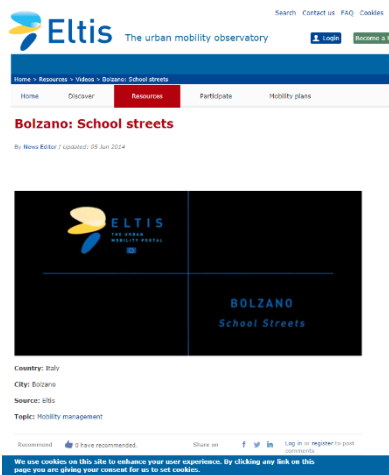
Search Contact us FAQ Cookies

Eltis The urban mobility observatory

Login Become a

Home > Resources > Videos > Bolzano: School streets

Home Discover Resources Participate Mobility plans

Bolzano: School streets

By News Editor / Updated: 05 Jun 2014

ELTIS
THE URBAN MOBILITY PORTAL

BOLZANO
School Streets

Country: Italy

City: Bolzano

Source: Eltis

Topic: Mobility management

Recommend 0 have recommended.

Share on f in

Log in or register to post comments

We use cookies on this site to enhance your user experience. By clicking any link on this page you are giving your consent for us to set cookies.